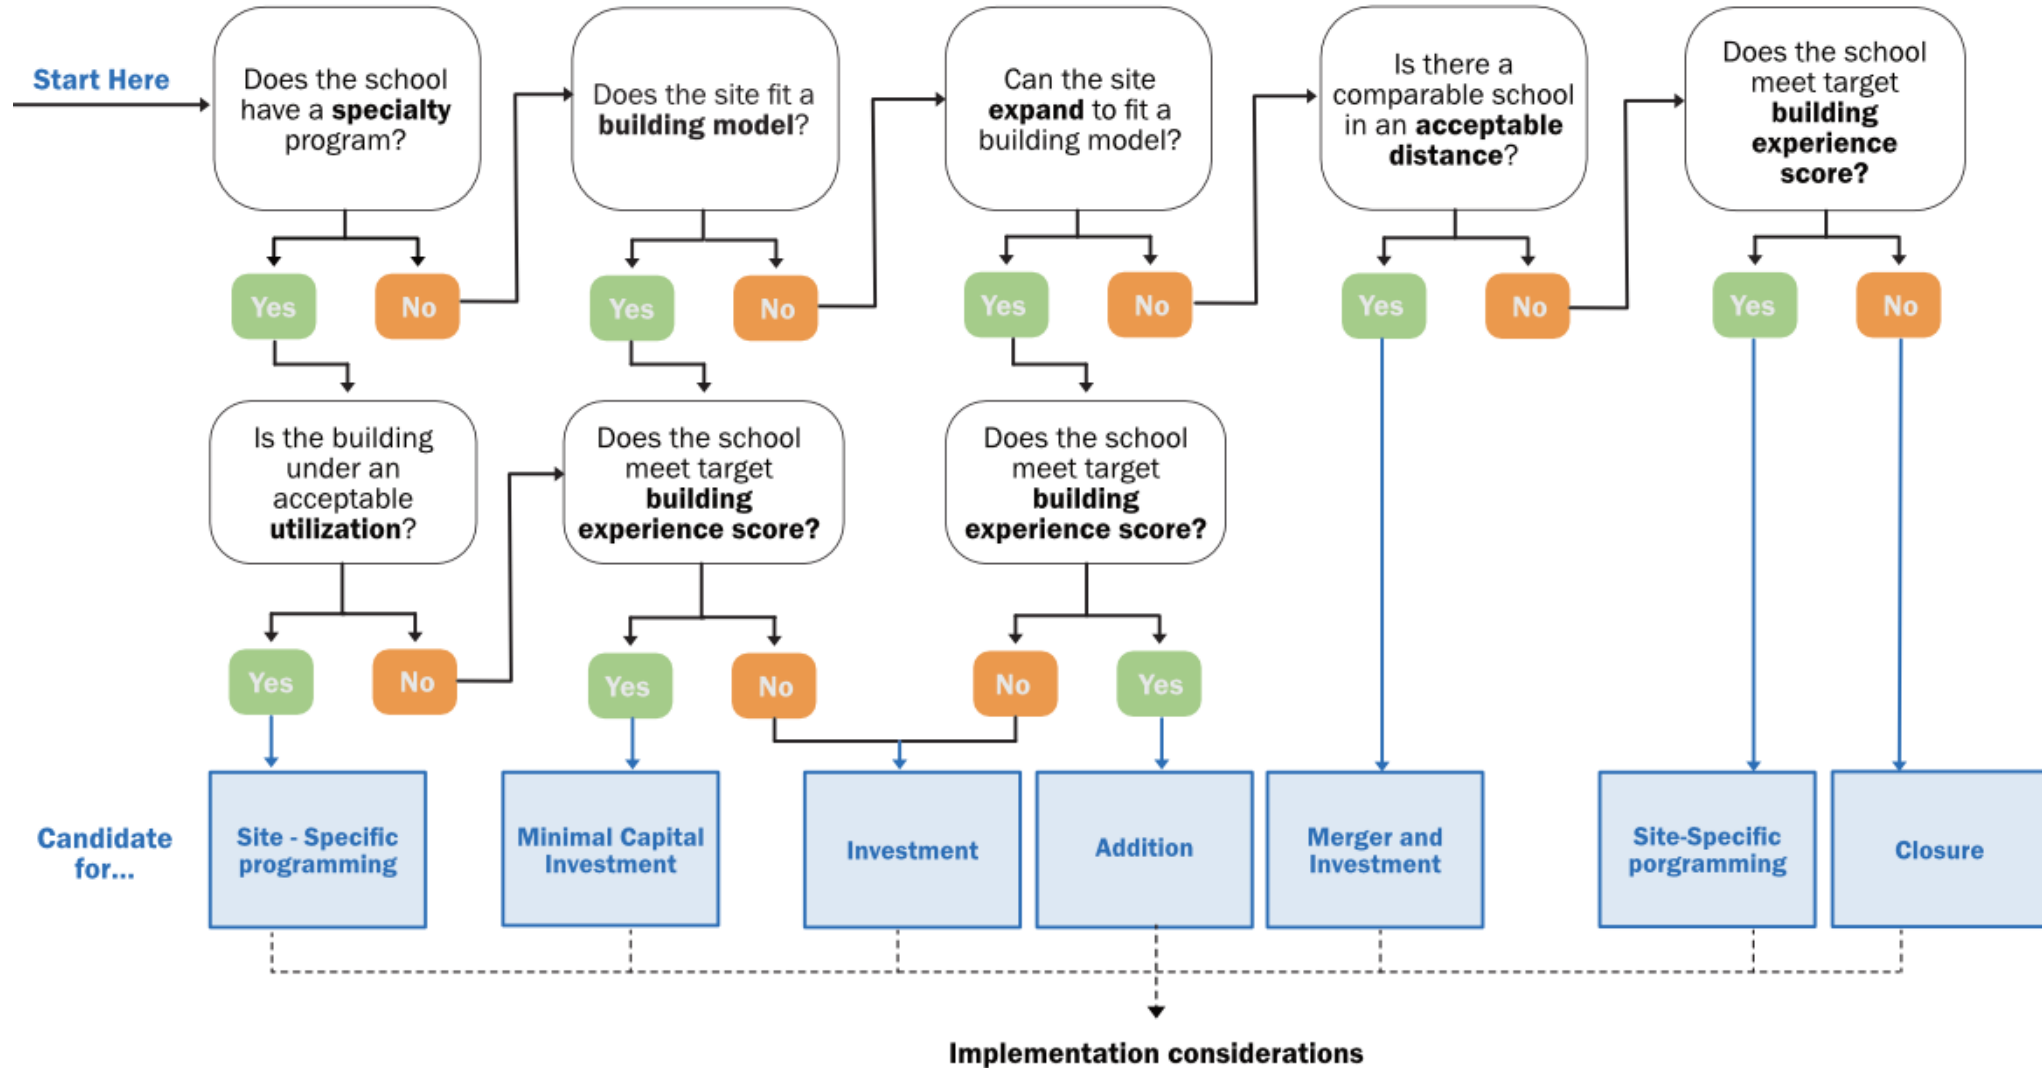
Start Here

Does the school have a **specialty** program?

Yes

No

Is the building under an acceptable **utilization**?

Yes

No

Does the site fit a **building model**?

Yes

No

Does the school meet target **building experience score?**

Yes

No

Can the site **expand** to fit a building model?

Yes

No

Does the school meet target **building experience score?**

No

Yes

Is there a comparable school in an **acceptable distance**?

Yes

No

Does the school meet target **building experience score?**

Yes

No

Candidate for...

Site - Specific programming

Minimal Capital Investment

Investment

Addition

Merger and Investment

Site-Specific porgramming

Closure

Implementation considerations